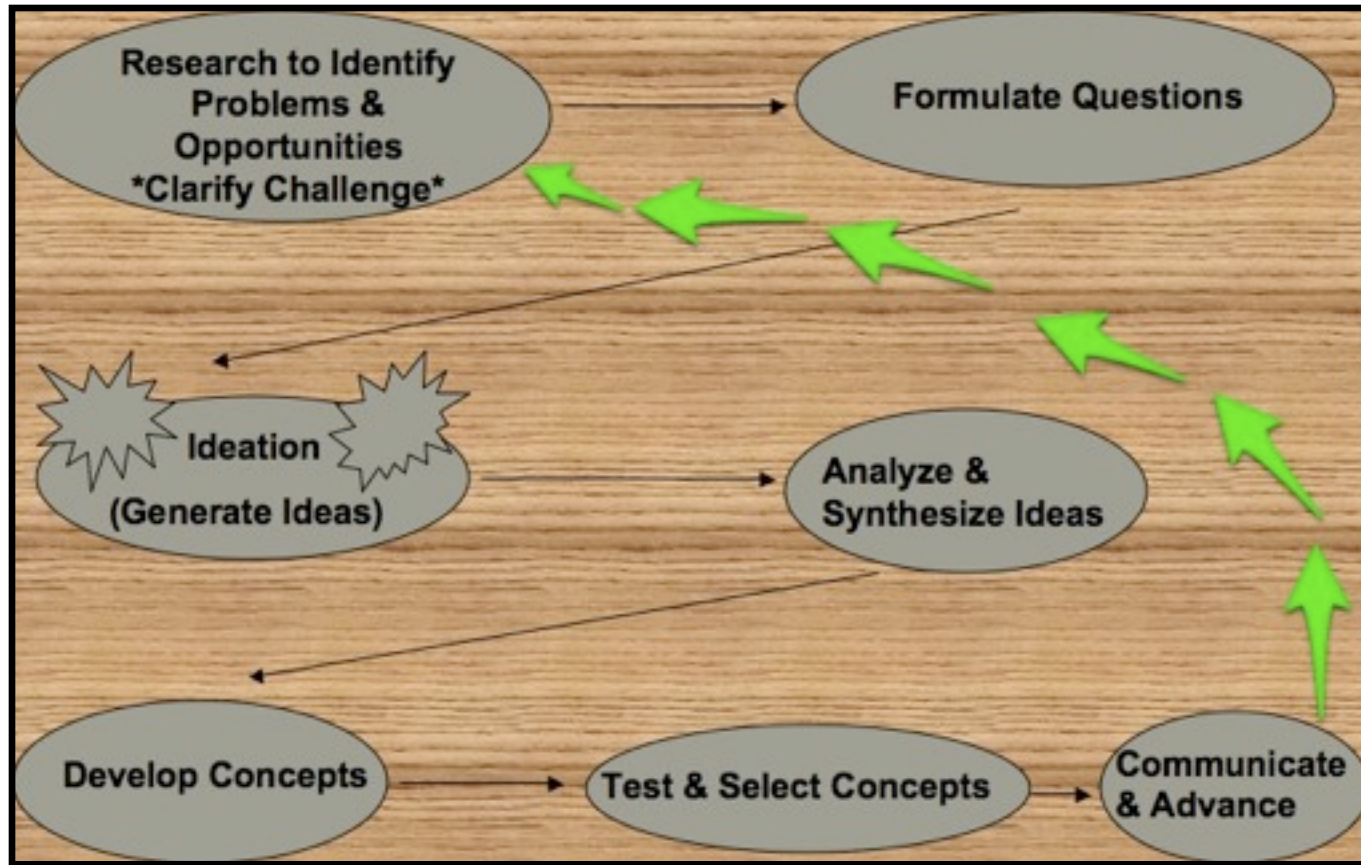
Research to Identify Problems & Opportunities
*Clarify Challenge*

Formulate Questions

Ideation
(Generate Ideas)

Analyze & Synthesize Ideas

Develop Concepts

Test & Select Concepts

Communicate & Advance